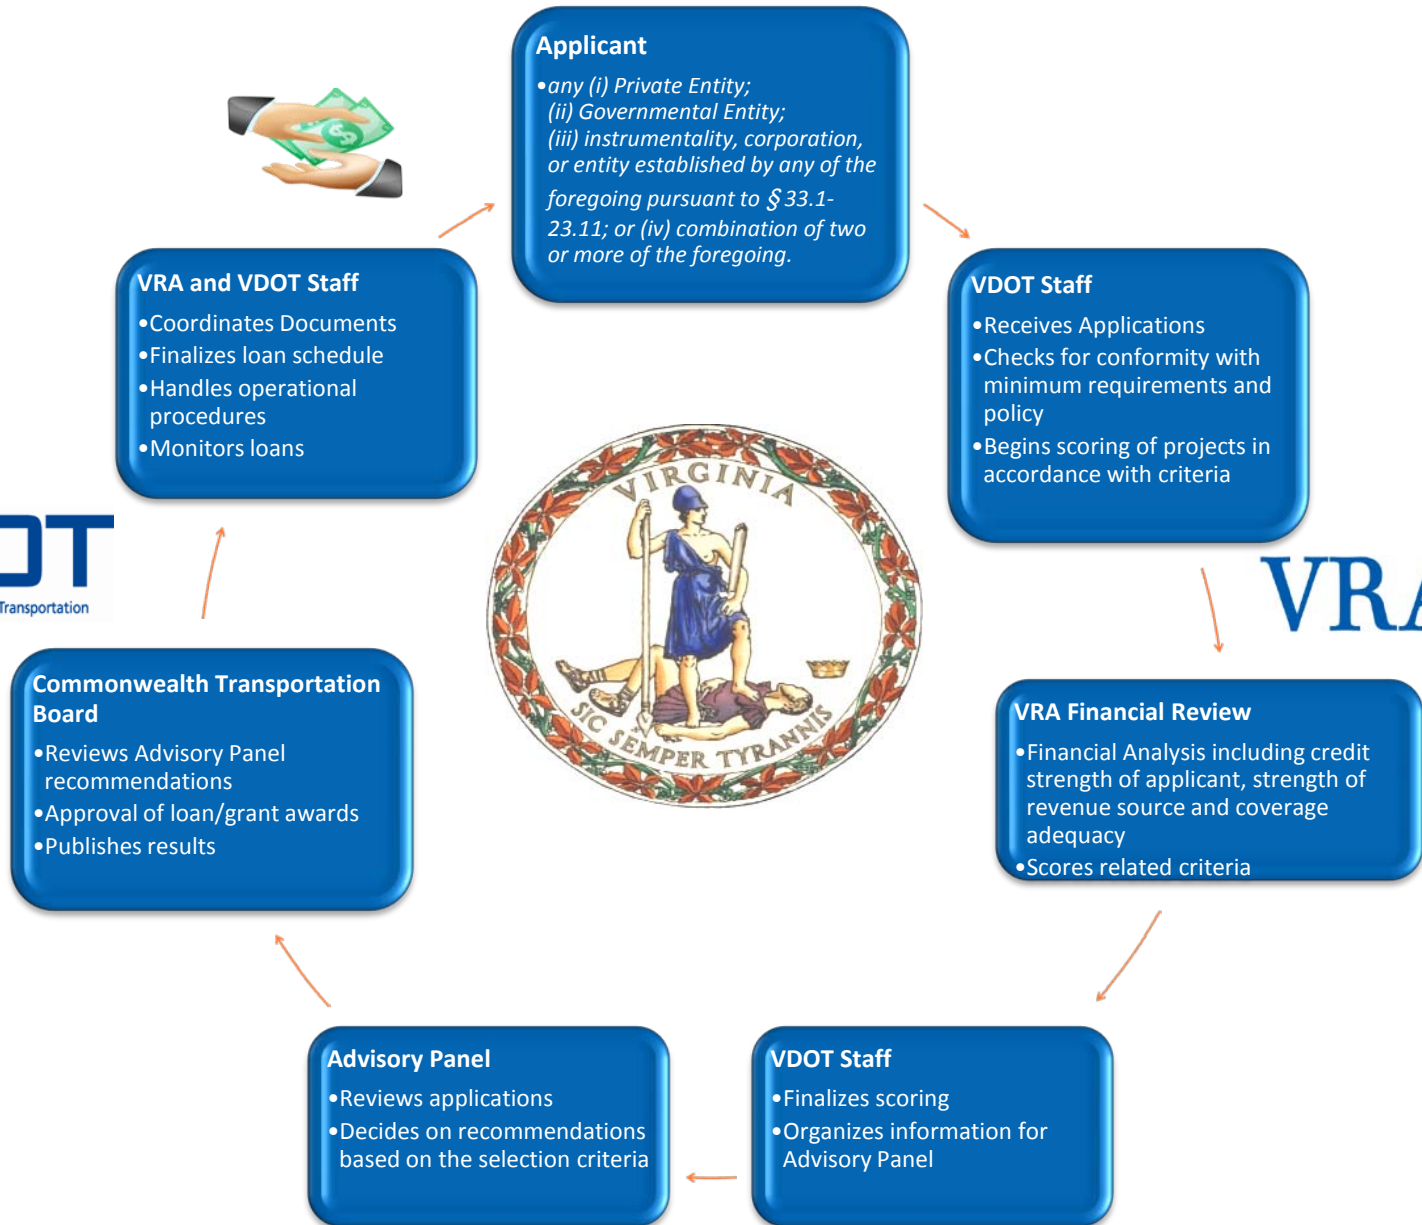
Applicant
•any (i) Private Entity; (ii) Governmental Entity; (iii) instrumentality, corporation, or entity established by any of the foregoing pursuant to §33.1-23.11; or (iv) combination of two or more of the foregoing.

VDOT Staff
•Receives Applications
•Checks for conformity with minimum requirements and policy
•Begins scoring of projects in accordance with criteria

VRA

VRA Financial Review
•Financial Analysis including credit strength of applicant, strength of revenue source and coverage adequacy
•Scores related criteria

VDOT Staff
•Finalizes scoring
•Organizes information for Advisory Panel

Advisory Panel
•Reviews applications
•Decides on recommendations based on the selection criteria

Commonwealth Transportation Board
•Reviews Advisory Panel recommendations
•Approval of loan/grant awards
•Publishes results

OT
Transportation

VRA and VDOT Staff
•Coordinates Documents
•Finalizes loan schedule
•Handles operational procedures
•Monitors loans

VIRGINIA
SIC SEMPER TYRANNIS